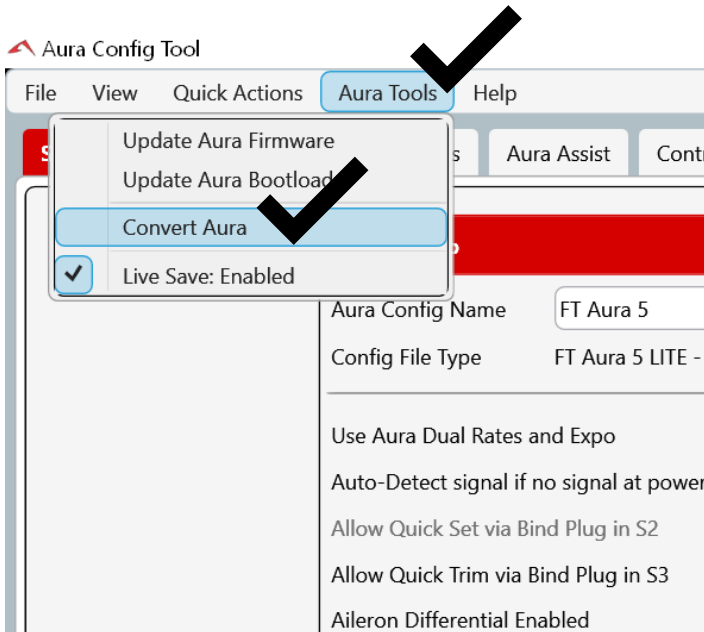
Aura Config Tool

File View Quick Actions Aura Tools Help

Update Aura Firmware
Update Aura Bootload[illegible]
Convert Aura
Live Save: Enabled

S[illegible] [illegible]s Aura Assist Contr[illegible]

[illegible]p

Aura Config Name FT Aura 5
Config File Type FT Aura 5 LITE -

Use Aura Dual Rates and Expo
Auto-Detect signal if no signal at power
Allow Quick Set via Bind Plug in S2
Allow Quick Trim via Bind Plug in S3
Aileron Differential Enabled